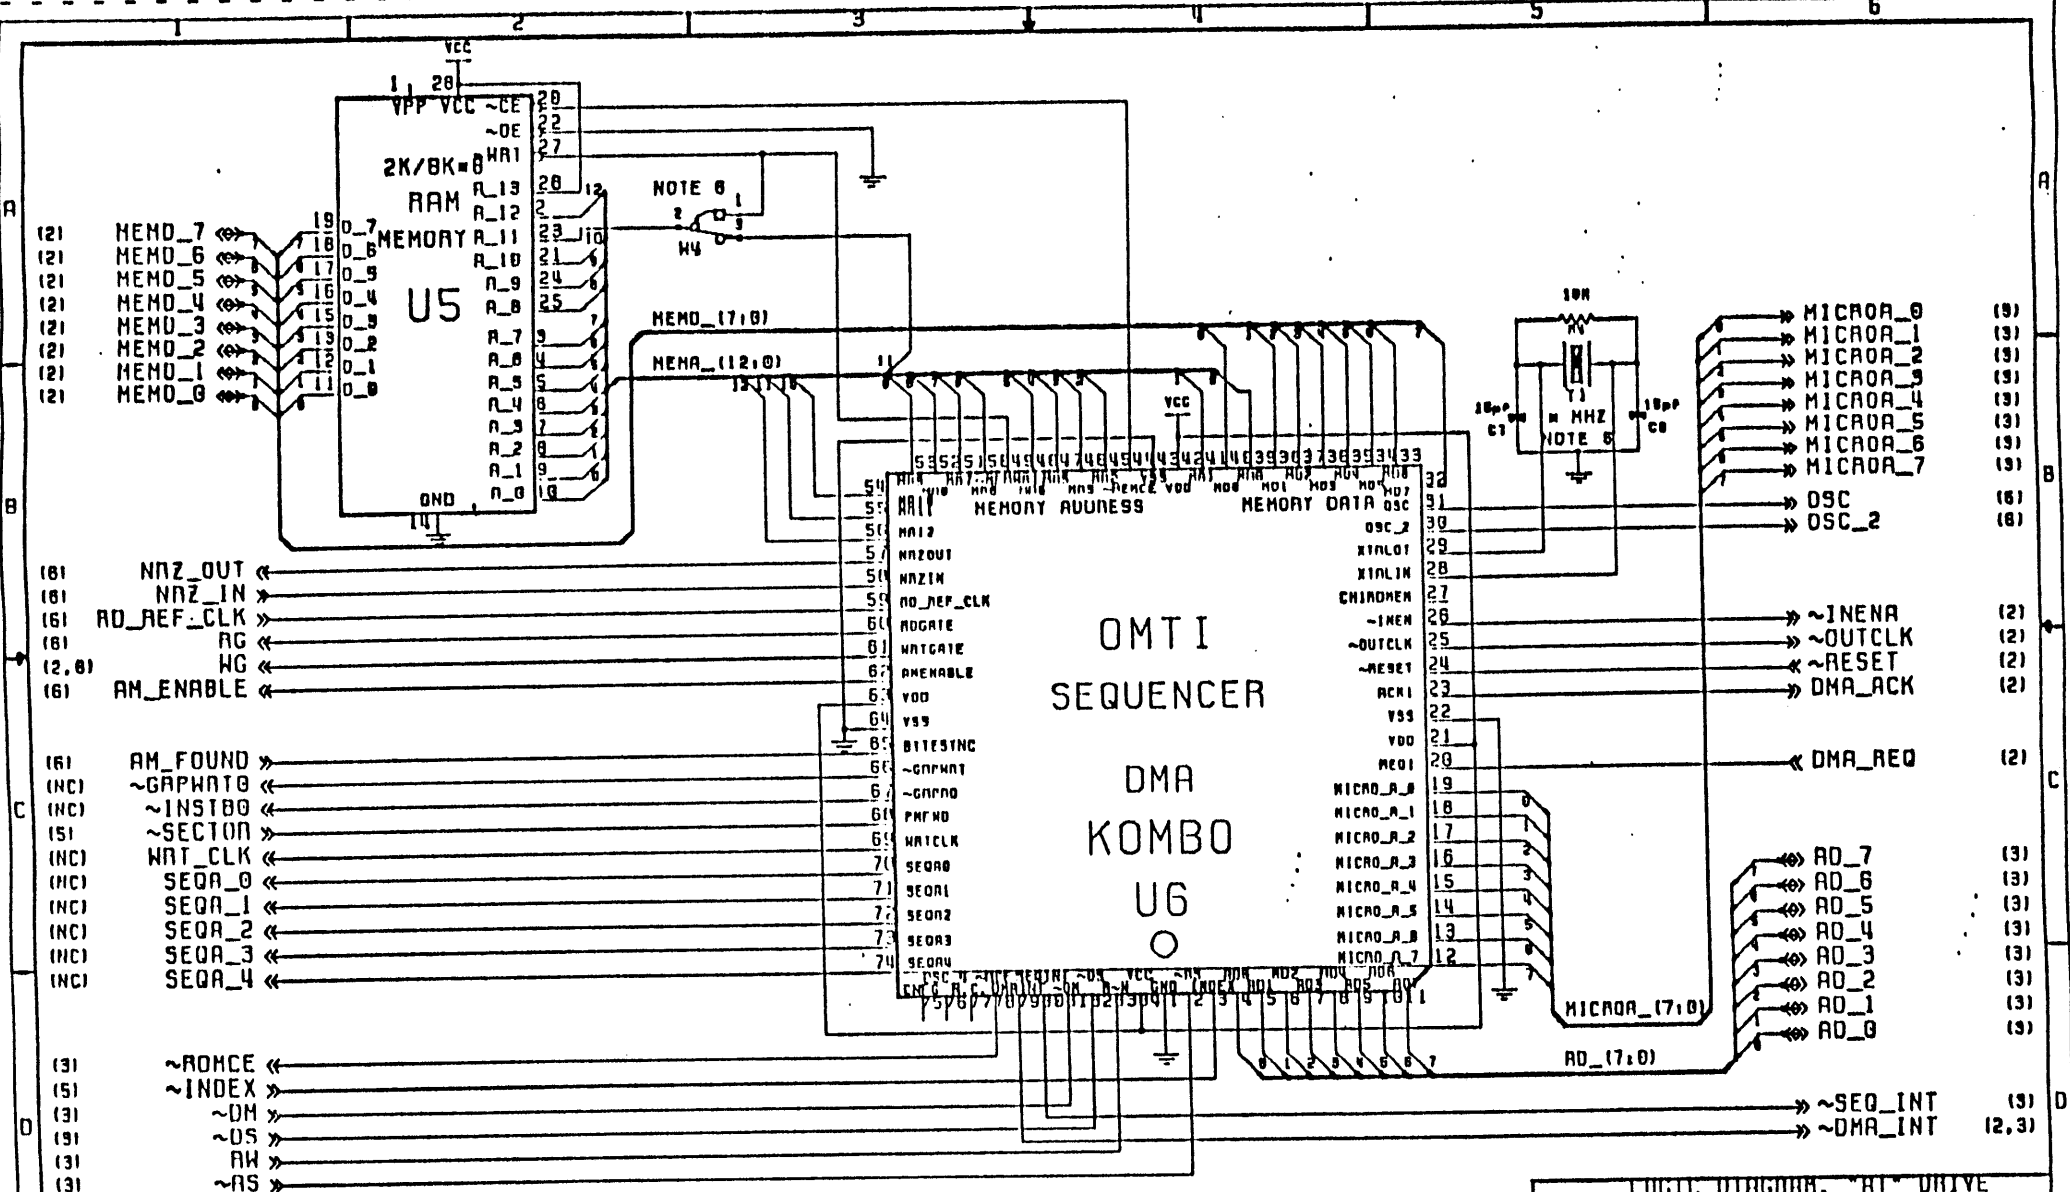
1 2 3 4 5 6

VCC
1 28
VPP VCC ~CE 20
~OE 22
WR1 27
2K/8K=8
RAM
MEMORY
U5
A_13 26
A_12 2
A_11 23
A_10 21
A_9 24
A_8 25
A_7 3
A_6 4
A_5 5
A_4 6
A_3 7
A_2 8
A_1 9
A_0 10
GND 14
NOTE 6
W4

(2) MEMD_7
(2) MEMD_6
(2) MEMD_5
(2) MEMD_4
(2) MEMD_3
(2) MEMD_2
(2) MEMD_1
(2) MEMD_0

MEMD_(7:0)
MEMA_(12:0)

10M
18pF C7
x MHZ
NOTE 6
18pF C8

MICROA_0 (3)
MICROA_1 (3)
MICROA_2 (3)
MICROA_3 (3)
MICROA_4 (3)
MICROA_5 (3)
MICROA_6 (3)
MICROA_7 (3)
OSC (6)
OSC_2 (6)

MEMORY ADDRESS
MEMORY DATA
OMTI
SEQUENCER
DMA
KOMBO
U6

(6) NRZ_OUT
(6) NRZ_IN
(6) RD_REF_CLK
(6) RG
(2,6) WG
(6) AM_ENABLE
(6) AM_FOUND
(NC) ~GAPWRTG
(NC) ~INSTBG
(5) ~SECTOR
(NC) WRT_CLK
(NC) SEQA_0
(NC) SEQA_1
(NC) SEQA_2
(NC) SEQA_3
(NC) SEQA_4

~INENA (2)
~OUTCLK (2)
~RESET (2)
DMA_ACK (2)
DMA_REQ (2)

AD_7 (3)
AD_6 (3)
AD_5 (3)
AD_4 (3)
AD_3 (3)
AD_2 (3)
AD_1 (3)
AD_0 (3)
MICROA_(7:0)
AD_(7:0)

(3) ~ROMCE
(5) ~INDEX
(3) ~DM
(3) ~DS
(3) RW
(3) ~AS

~SEQ_INT (3)
~DMA_INT (2,3)

LOGIC DIAGRAM, "AT" DRIVE

A B C D